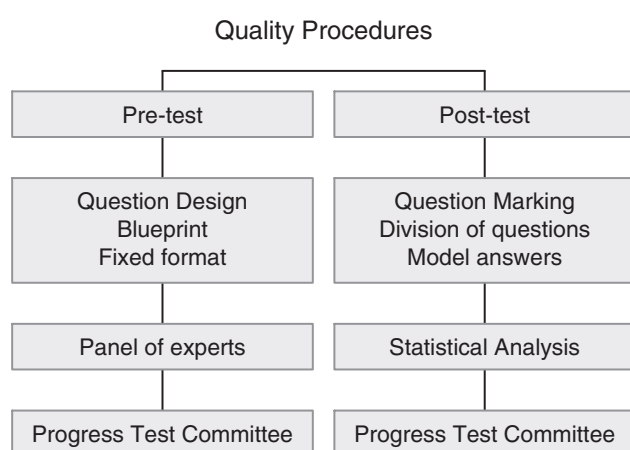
Quality Procedures

Pre-test

Question Design
Blueprint
Fixed format

Panel of experts

Progress Test Committee

Post-test

Question Marking
Division of questions
Model answers

Statistical Analysis

Progress Test Committee